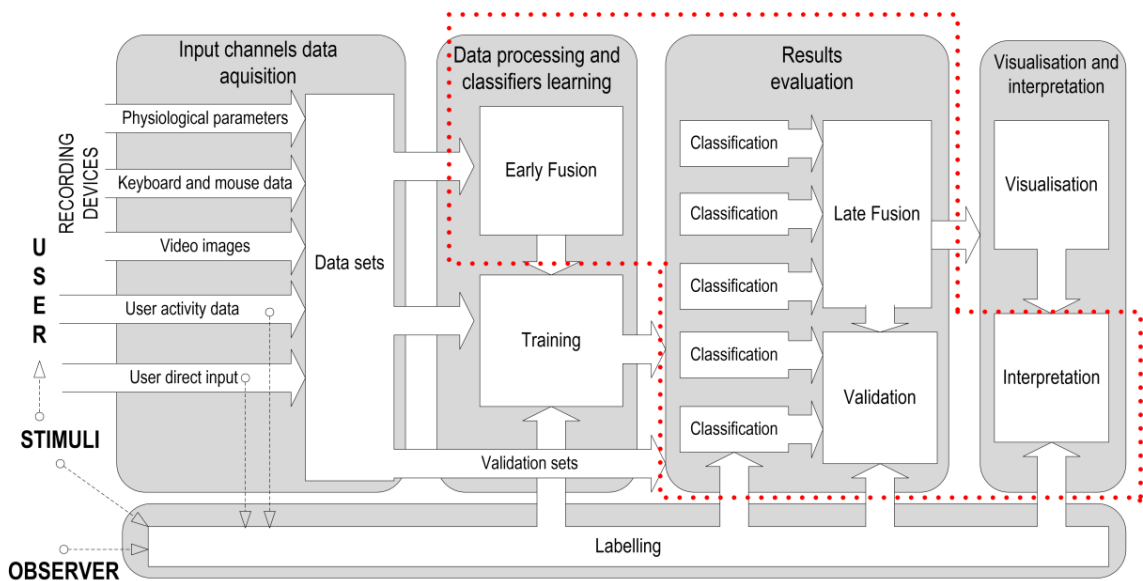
Input channels data aquisition

RECORDING DEVICES

Physiological parameters

Keyboard and mouse data

Video images

User activity data

User direct input

Data sets

U
S
E
R

STIMULI

OBSERVER

Data processing and classifiers learning

Early Fusion

Training

Validation sets

Results evaluation

Classification

Classification

Classification

Classification

Classification

Late Fusion

Validation

Visualisation and interpretation

Visualisation

Interpretation

Labelling